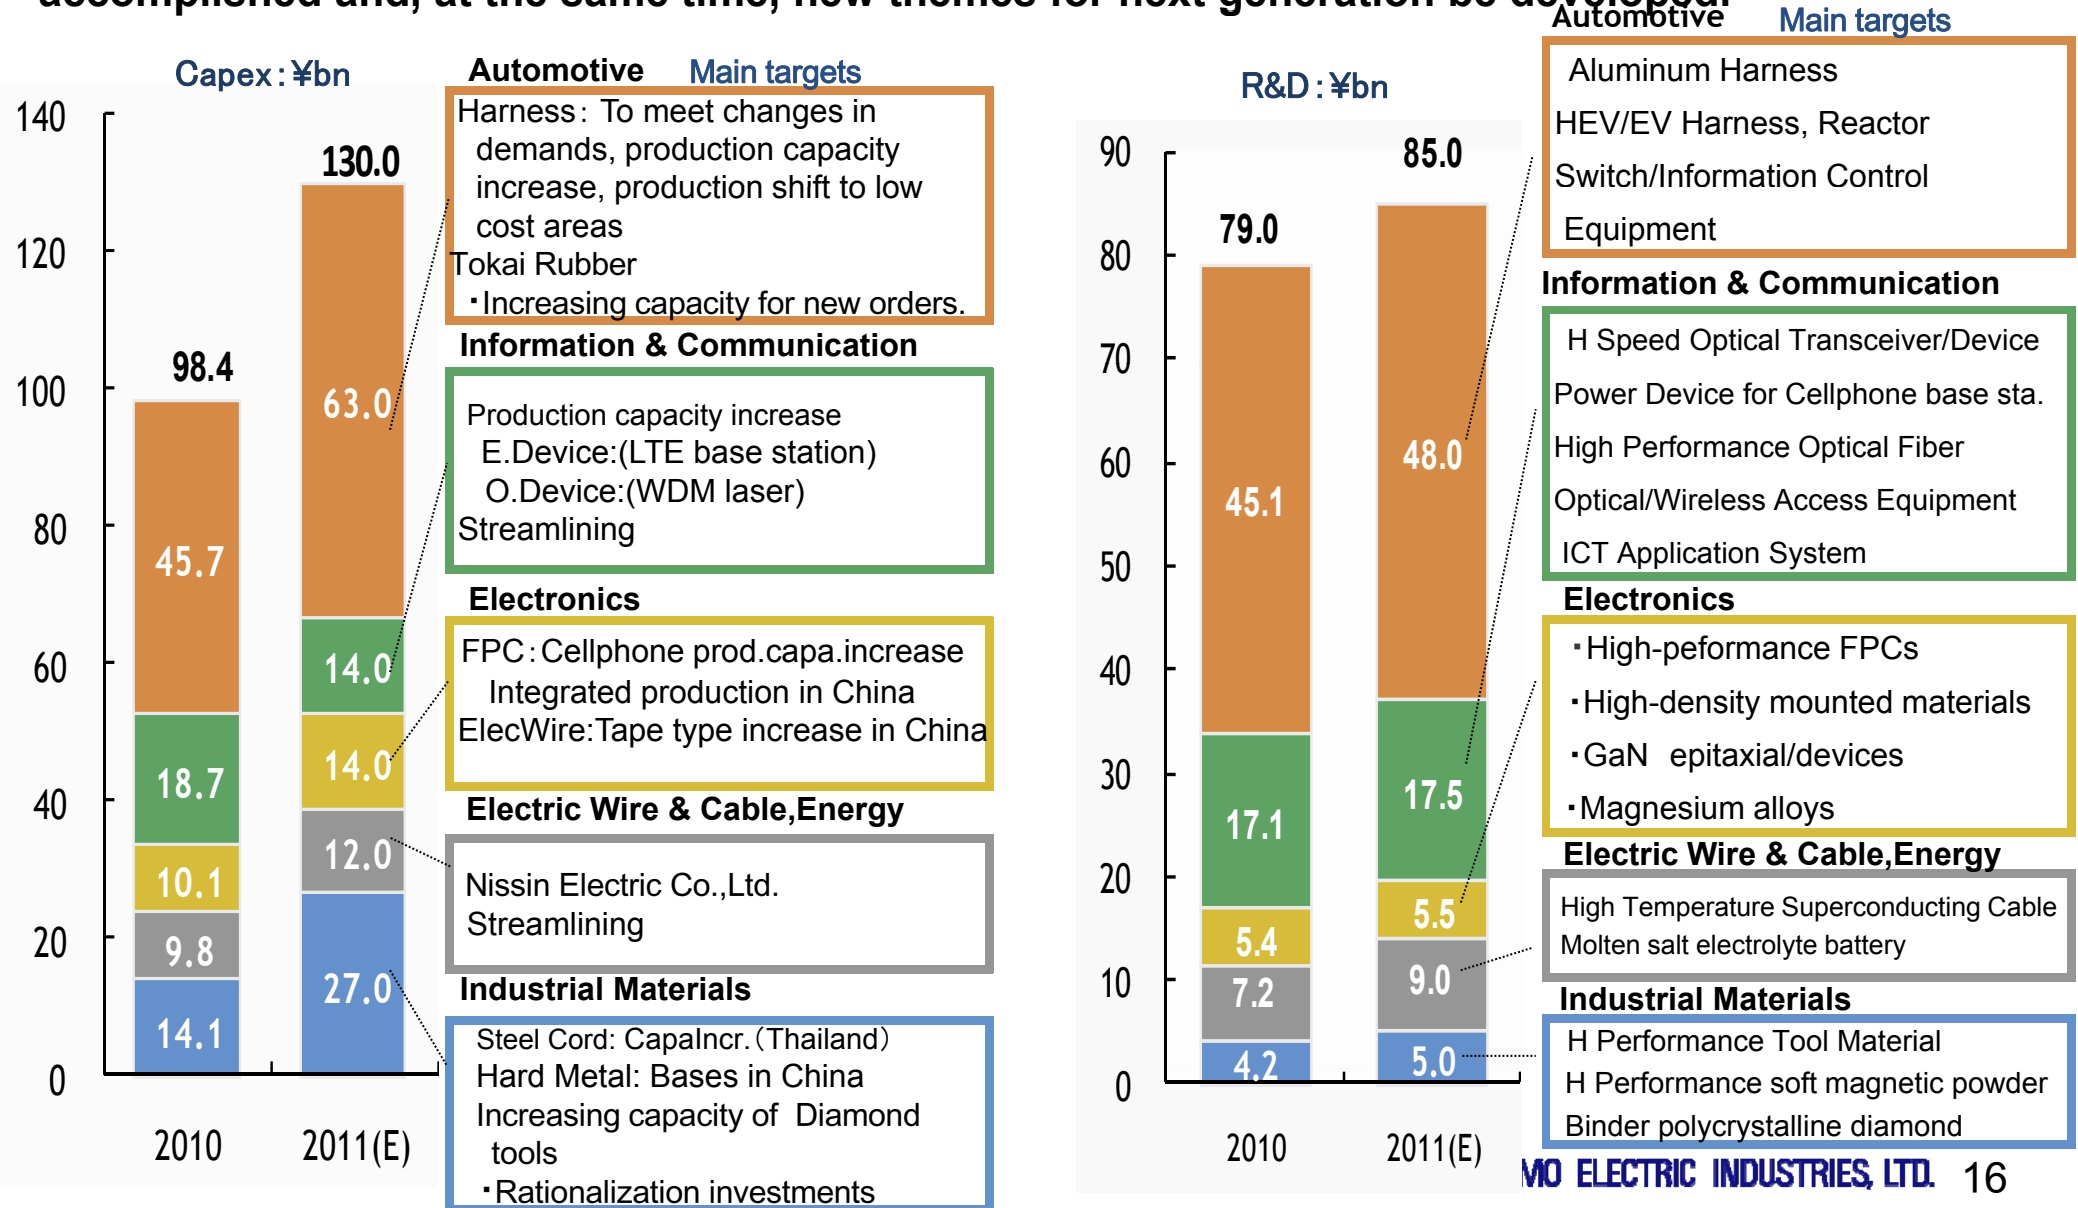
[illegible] accomplished and, at the same time, new themes for next generation be developed.

Capex : ¥bn

140
120
100
80
60
40
20
0

98.4
45.7
18.7
10.1
9.8
14.1

130.0
63.0
14.0
14.0
12.0
27.0

2010
2011(E)

Automotive Main targets

Harness: To meet changes in demands, production capacity increase, production shift to low cost areas
Tokai Rubber
・Increasing capacity for new orders.

Information & Communication

Production capacity increase
E.Device:(LTE base station)
O.Device:(WDM laser)
Streamlining

Electronics

FPC:Cellphone prod.capa.increase
Integrated production in China
ElecWire:Tape type increase in China

Electric Wire & Cable,Energy

Nissin Electric Co.,Ltd.
Streamlining

Industrial Materials

Steel Cord: CapaIncr.(Thailand)
Hard Metal: Bases in China
Increasing capacity of Diamond tools
・Rationalization investments

R&D : ¥bn

90
80
70
60
50
40
30
20
10
0

79.0
45.1
17.1
5.4
7.2
4.2

85.0
48.0
17.5
5.5
9.0
5.0

2010
2011(E)

Automotive Main targets

Aluminum Harness
HEV/EV Harness, Reactor
Switch/Information Control Equipment

Information & Communication

H Speed Optical Transceiver/Device
Power Device for Cellphone base sta.
High Performance Optical Fiber
Optical/Wireless Access Equipment
ICT Application System

Electronics

・High-peformance FPCs
・High-density mounted materials
・GaN epitaxial/devices
・Magnesium alloys

Electric Wire & Cable,Energy

High Temperature Superconducting Cable
Molten salt electrolyte battery

Industrial Materials

H Performance Tool Material
H Performance soft magnetic powder
Binder polycrystalline diamond

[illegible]MO ELECTRIC INDUSTRIES, LTD. 16